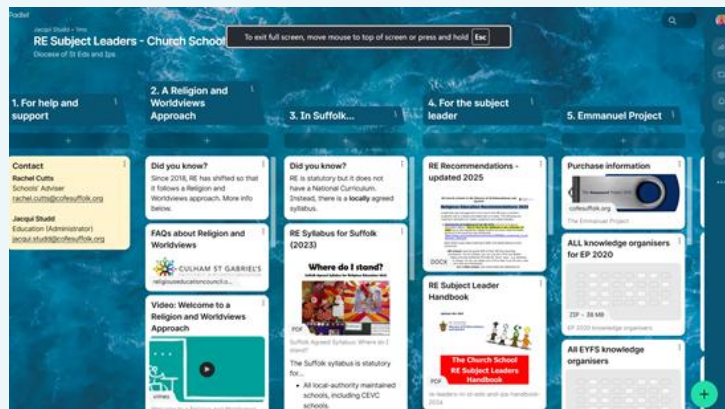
Padlet

Jacqui Studd + 1mo

RE Subject Leaders - Church School

Diocese of St Eds and Ips

To exit full screen, move mouse to top of screen or press and hold Esc

1. For help and support

+

Contact

Rachel Cutts
Schools' Adviser
rachel.cutts@cofesuffolk.org

Jacqui Studd
Education (Administrator)
jacqui.studd@cofesuffolk.org

2. A Religion and Worldviews Approach

+

Did you know?

Since 2018, RE has shifted so that it follows a Religion and Worldviews approach. More info below.

FAQs about Religion and Worldviews

CULHAM ST GABRIEL'S

religiouseducationcouncil.o...

Video: Welcome to a Religion and Worldviews Approach

vimeo

3. In Suffolk...

+

Did you know?

RE is statutory but it does not have a National Curriculum. Instead, there is a locally agreed syllabus.

RE Syllabus for Suffolk (2023)

Where do I stand?

Suffolk Agreed Syllabus for Religious Education 2023

PDF

Suffolk Agreed Syllabus: Where do I stand?

The Suffolk syllabus is statutory for...

• All local-authority maintained schools, including CEVC schools.

4. For the subject leader

+

RE Recommendations - updated 2025

Religious Education Recommendations 2025

DOCX

RE Subject Leader Handbook

The Church School RE Subject Leaders Handbook

PDF

re-leaders-in-st-eds-and-ips-handbook-2024

5. Emmanuel Project

+

Purchase information

The Emmanuel Project

cofesuffolk.org

The Emmanuel Project

ALL knowledge organisers for EP 2020

ZIP • 39 MB

EP 2020 knowledge organisers

All EYFS knowledge organisers

+